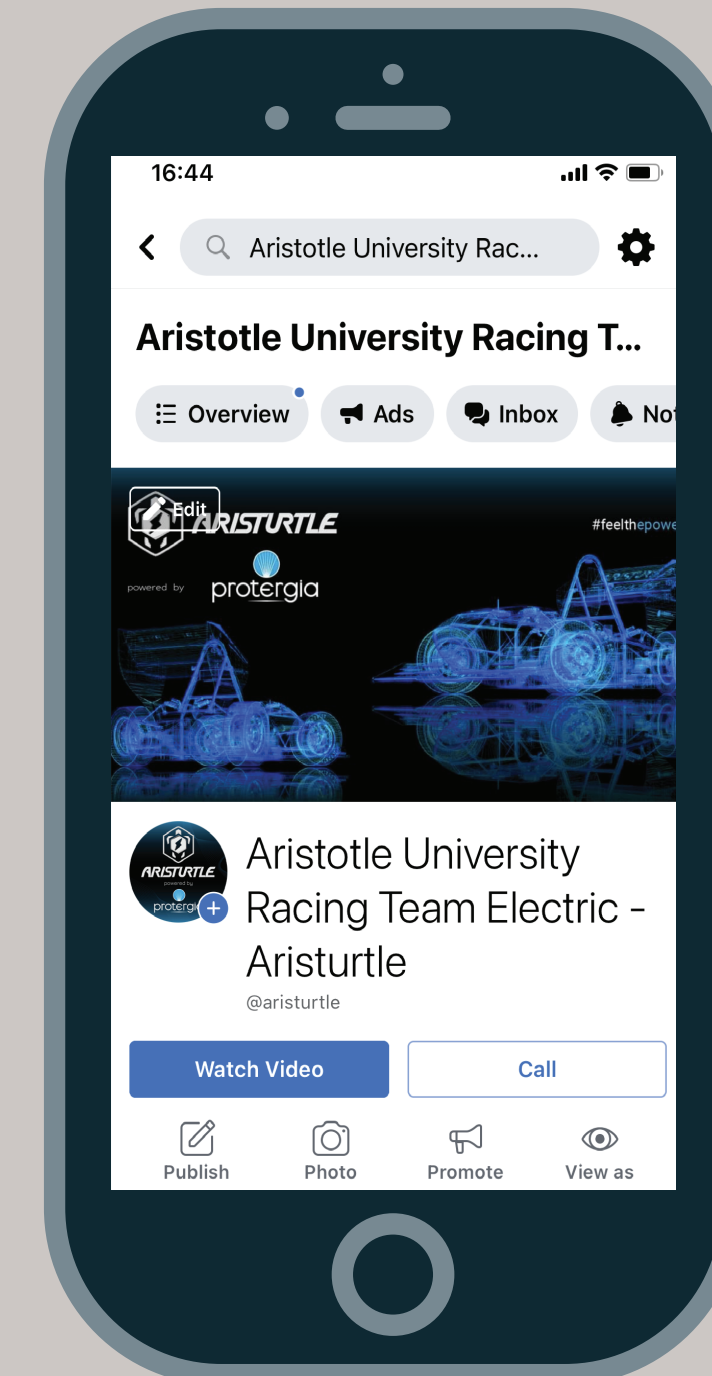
16:44

Aristotle University Rac...

Aristotle University Racing T...

Overview Ads Inbox Not

Edit ARISTURTLE

#feelthepowe

powered by protergia

ARISTURTLE powered by protergia

Aristotle University Racing Team Electric - Aristurtle

@aristurtle

Watch Video

Call

Publish

Photo

Promote

View as